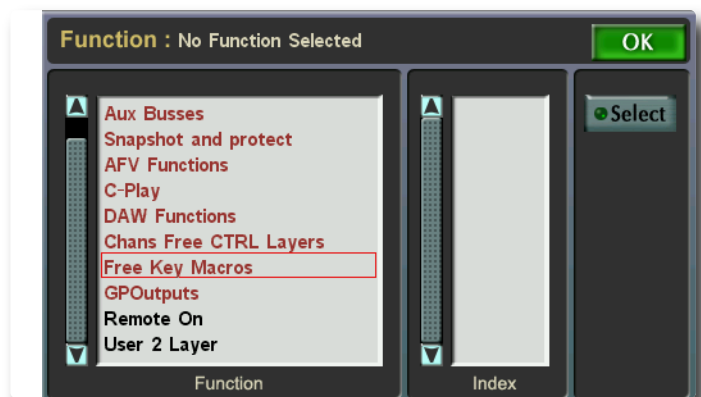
Function : No Function Selected

OK

Aux Busses
Snapshot and protect
AFV Functions
C-Play
DAW Functions
Chans Free CTRL Layers
Free Key Macros
GPOutputs
Remote On
User 2 Layer

Function

Index

Select